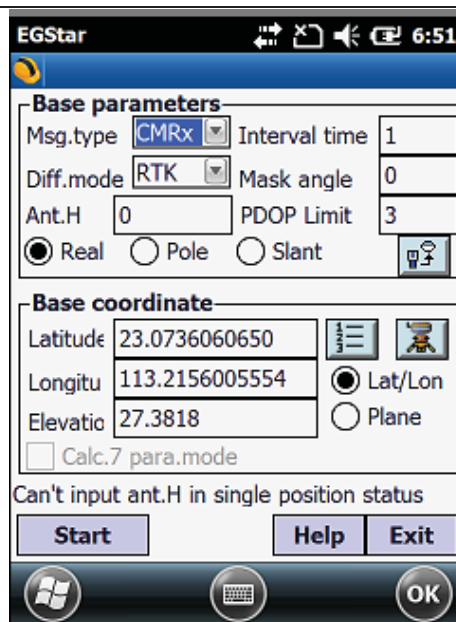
EGStar 6:51

Base parameters
Msg.type CMRx Interval time 1
Diff.mode RTK Mask angle 0
Ant.H 0 PDOP Limit 3
Real Pole Slant

Base coordinate
Latitude 23.0736060650
Longitu 113.2156005554 Lat/Lon
Elevatic 27.3818 Plane
Calc.7 para.mode

Can't input ant.H in single position status

Start Help Exit

OK